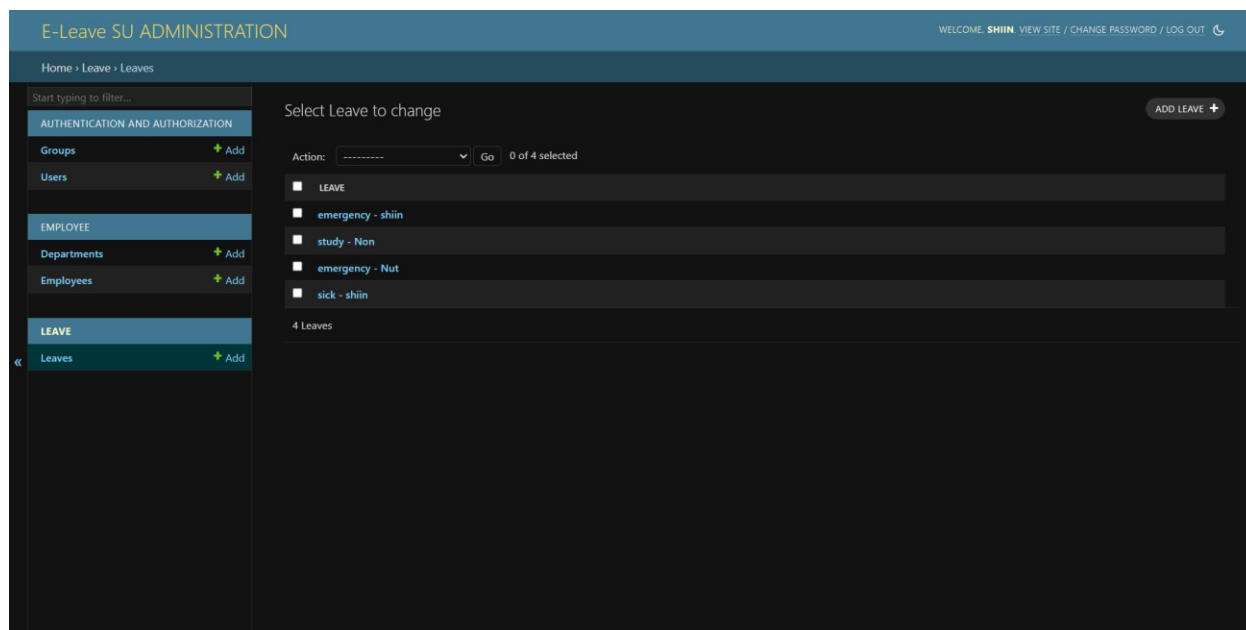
E-Leave SU ADMINISTRATION

WELCOME, SHIIN. VIEW SITE / CHANGE PASSWORD / LOG OUT

Home › Leave › Leaves

Start typing to filter...

AUTHENTICATION AND AUTHORIZATION

Groups + Add

Users + Add

EMPLOYEE

Departments + Add

Employees + Add

LEAVE

Leaves + Add

«

Select Leave to change

ADD LEAVE +

Action: --------- Go 0 of 4 selected

LEAVE

emergency - shiin

study - Non

emergency - Nut

sick - shiin

4 Leaves